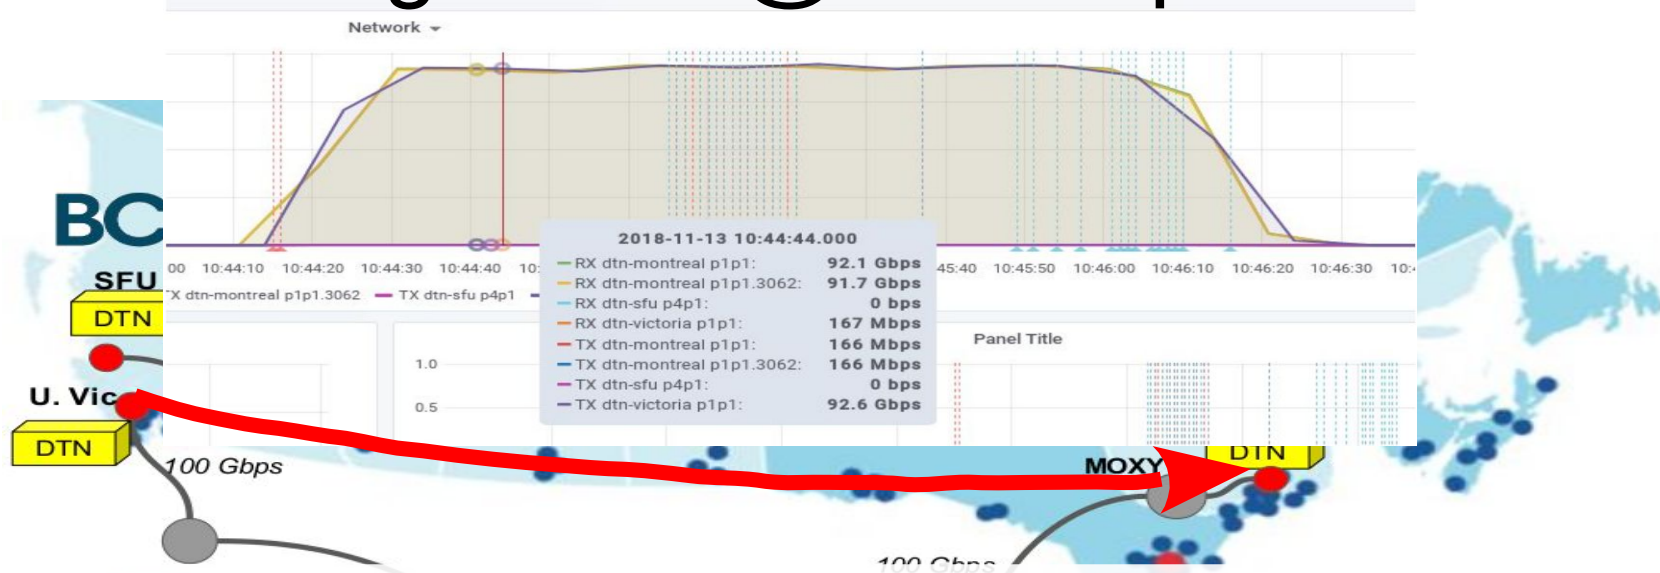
Network

00 10:44:10 10:44:20 10:44:30 10:44:40 10:

45:40 10:45:50 10:46:00 10:46:10 10:46:20 10:46:30 10:

TX dtn-montreal p1p1.3062 — TX dtn-sfu p4p1

2018-11-13 10:44:44.000

| | |
|---|---|
| — RX dtn-montreal p1p1: | 92.1 Gbps |
| — RX dtn-montreal p1p1.3062: | 91.7 Gbps |
| — RX dtn-sfu p4p1: | 0 bps |
| — RX dtn-victoria p1p1: | 167 Mbps |
| — TX dtn-montreal p1p1: | 166 Mbps |
| — TX dtn-montreal p1p1.3062: | 166 Mbps |
| — TX dtn-sfu p4p1: | 0 bps |
| — TX dtn-victoria p1p1: | 92.6 Gbps |

Panel Title

1.0

0.5

BC

SFU

DTN

U. Vic

DTN

100 Gbps

MOXY

DTN

100 Gbps